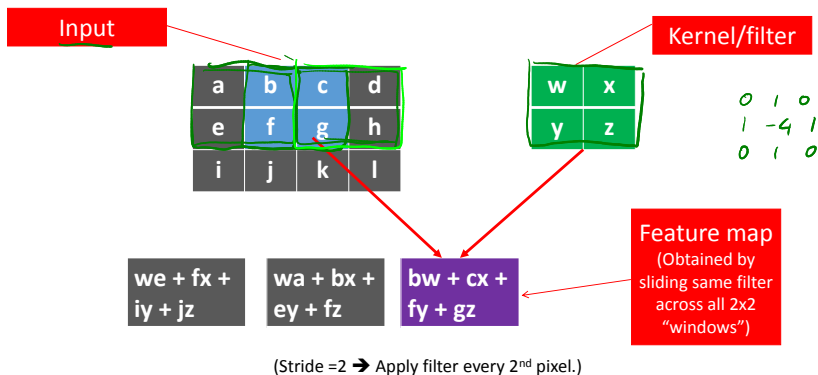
Input

Kernel/filter

| a | b | c | d |
|---|---|---|---|
| e | f | g | h |
| i | j | k | l |

| w | x |
|---|---|
| y | z |

0 1 0
1 -4 1
0 1 0

we + fx + iy + jz

wa + bx + ey + fz

bw + cx + fy + gz

Feature map (Obtained by sliding same filter across all 2x2 "windows")

(Stride =2 ➔ Apply filter every 2$^{nd}$ pixel.)